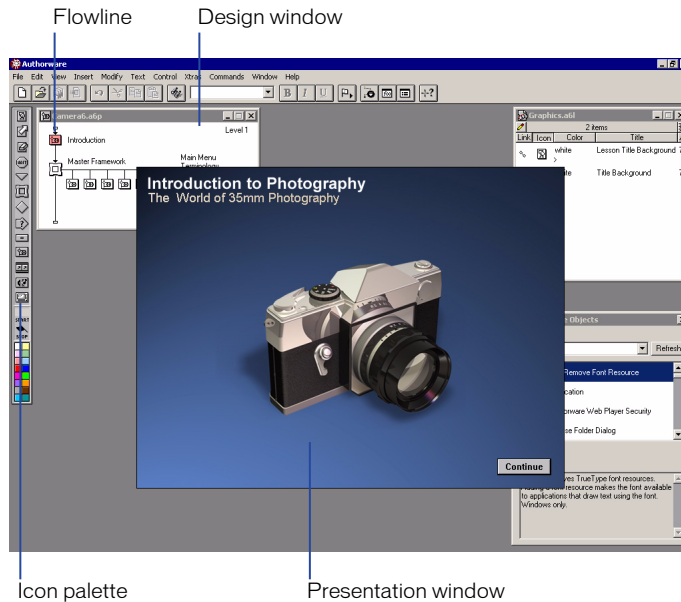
Flowline

Design window

Authorware

File Edit View Insert Modify Text Control Xtras Commands Window Help

B I U

camera6.a6p

Level 1

Introduction

Master Framework

Main Menu

Terminology

Graphics.a6l

2 items

| Links | Icon | Color | Title |
|---|---|---|---|
| | | white | Lesson Title Background |
| | | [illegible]ite | Title Background |

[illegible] Objects

Refresh

Remove Font Resource

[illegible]cation

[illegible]horware Web Player Security

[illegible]se Folder Dialog

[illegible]ves TrueType font resources. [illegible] resource makes the font available to applications that draw text using the font. Windows only.

Introduction to Photography

The World of 35mm Photography

Continue

Icon palette

Presentation window